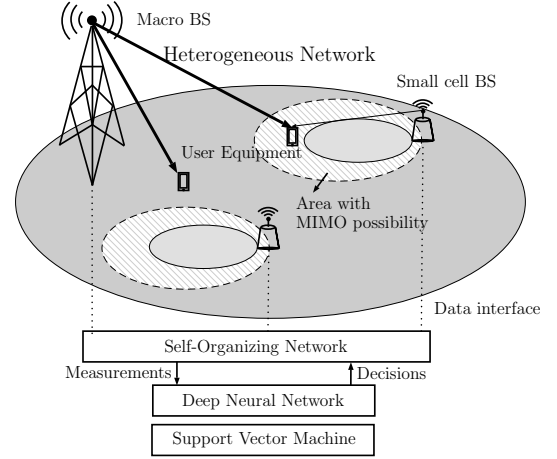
Macro BS

Heterogeneous Network

Small cell BS

User Equipment

Area with MIMO possibility

Data interface

Self-Organizing Network

Measurements

Decisions

Deep Neural Network

Support Vector Machine